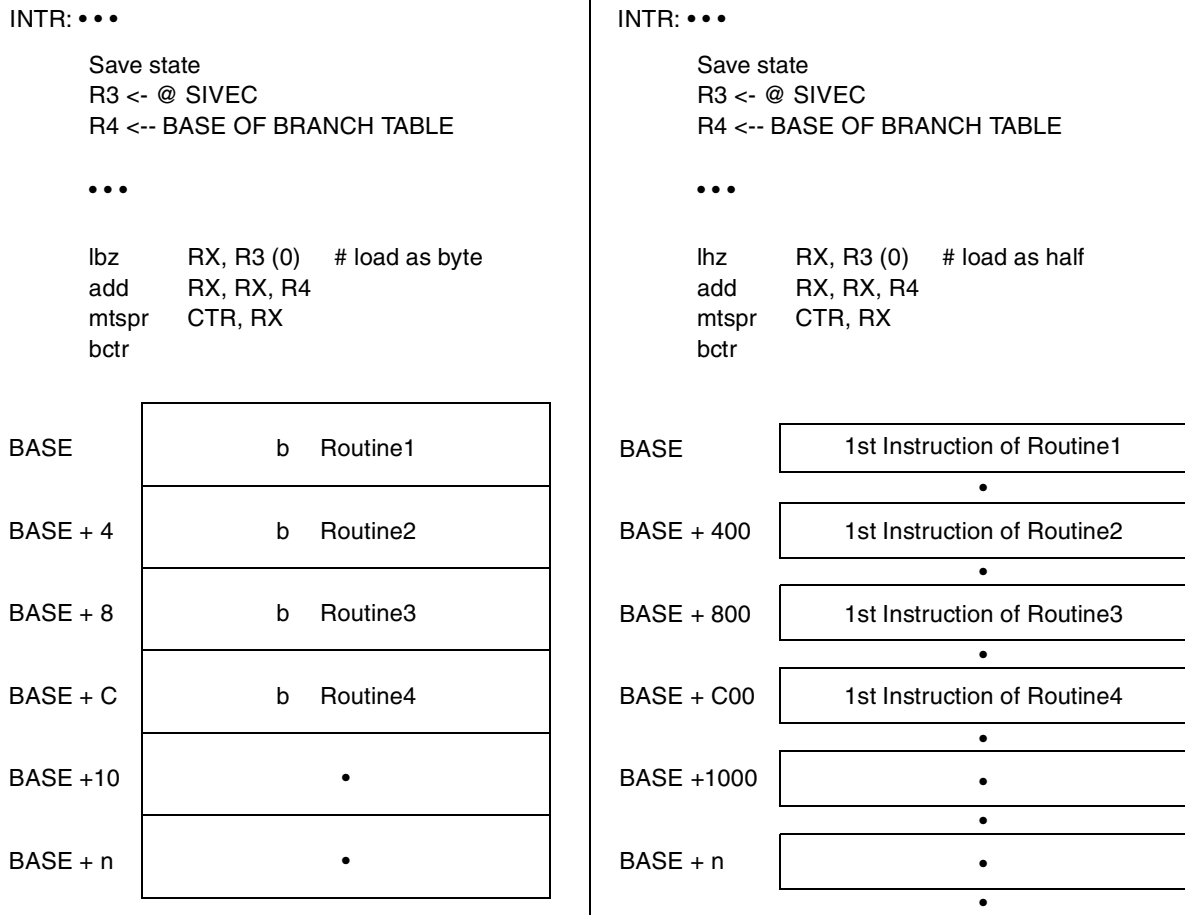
INTR: • • •

Save state
R3 <- @ SIVEC
R4 <-- BASE OF BRANCH TABLE

• • •

lbz RX, R3 (0) # load as byte
add RX, RX, R4
mtspr CTR, RX
bctr

| BASE | b Routine1 |
|---|---|
| BASE + 4 | b Routine2 |
| BASE + 8 | b Routine3 |
| BASE + C | b Routine4 |
| BASE +10 | • |
| BASE + n | • |

INTR: • • •

Save state
R3 <- @ SIVEC
R4 <-- BASE OF BRANCH TABLE

• • •

lhz RX, R3 (0) # load as half
add RX, RX, R4
mtspr CTR, RX
bctr

| BASE | 1st Instruction of Routine1 |
|---|---|
| | • |
| BASE + 400 | 1st Instruction of Routine2 |
| | • |
| BASE + 800 | 1st Instruction of Routine3 |
| | • |
| BASE + C00 | 1st Instruction of Routine4 |
| | • |
| BASE +1000 | • |
| | • |
| BASE + n | • |
| | • |